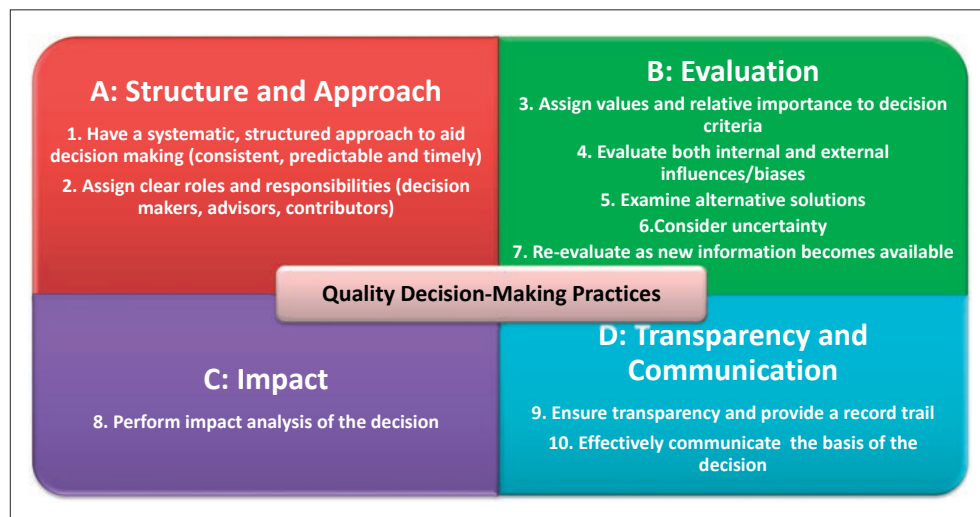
A: Structure and Approach

1. Have a systematic, structured approach to aid decision making (consistent, predictable and timely)

2. Assign clear roles and responsibilities (decision makers, advisors, contributors)

B: Evaluation

3. Assign values and relative importance to decision criteria

4. Evaluate both internal and external influences/biases

5. Examine alternative solutions

6.Consider uncertainty

7. Re-evaluate as new information becomes available

Quality Decision-Making Practices

C: Impact

8. Perform impact analysis of the decision

D: Transparency and Communication

9. Ensure transparency and provide a record trail

10. Effectively communicate the basis of the decision